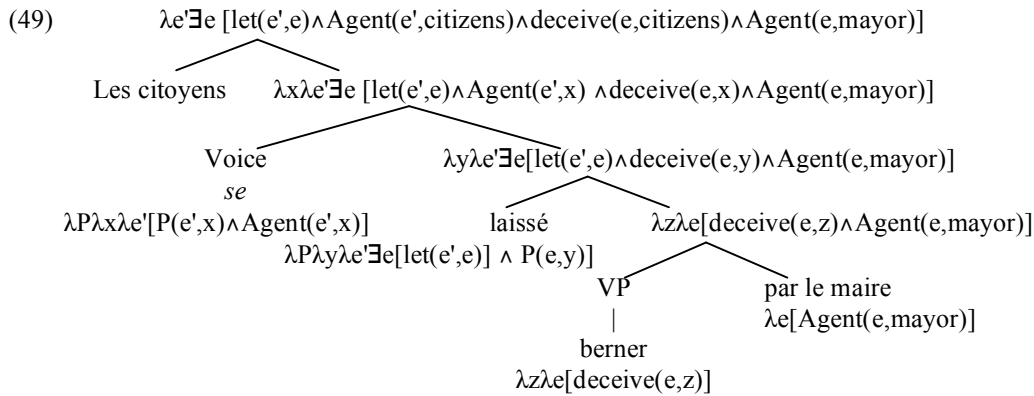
(49) $\lambda e'\exists e$ [let(e',e)$\wedge$Agent(e',citizens)$\wedge$deceive(e,citizens)$\wedge$Agent(e,mayor)]

Les citoyens

$\lambda x\lambda e'\exists e$ [let(e',e)$\wedge$Agent(e',x) $\wedge$deceive(e,x)$\wedge$Agent(e,mayor)]

Voice

*se*

$\lambda P\lambda x\lambda e'$[P(e',x)$\wedge$Agent(e',x)]

$\lambda y\lambda e'\exists e$[let(e',e)$\wedge$deceive(e,y)$\wedge$Agent(e,mayor)]

laissé

$\lambda P\lambda y\lambda e'\exists e$[let(e',e)] $\wedge$ P(e,y)]

$\lambda z\lambda e$[deceive(e,z)$\wedge$Agent(e,mayor)]

VP

|

berner

$\lambda z\lambda e$[deceive(e,z)]

par le maire

$\lambda e$[Agent(e,mayor)]